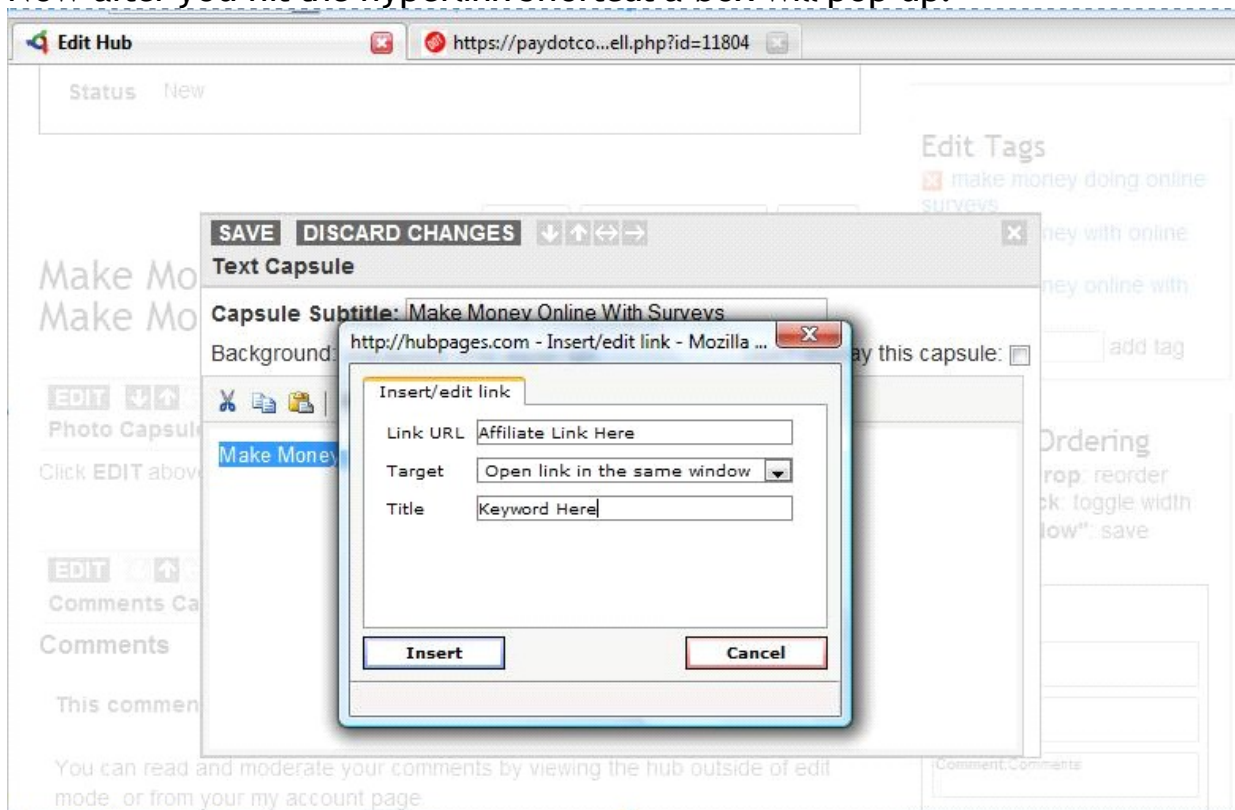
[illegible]

Edit Hub

https://paydotco...ell.php?id=11804

Status New

Edit Tags

make money doing online surveys

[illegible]ney with online

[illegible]ney online with

add tag

SAVE DISCARD CHANGES

Text Capsule

Make Mo
Make Mo

Capsule Subtitle: Make Money Online With Surveys

Background:

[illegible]ay this capsule:

http://hubpages.com - Insert/edit link - Mozilla ...

Insert/edit link

Link URL Affiliate Link Here

Target Open link in the same window

Title Keyword Here

Insert

Cancel

EDIT

Photo Capsul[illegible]

Click EDIT abov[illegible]

Make Money

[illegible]Ordering

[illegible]rop: reorder

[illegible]k: toggle width

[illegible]low": save

EDIT

Comments Ca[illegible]

Comments

This commen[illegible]

You can read and moderate your comments by viewing the hub outside of edit mode, or from your my account page.

Comment.Comments